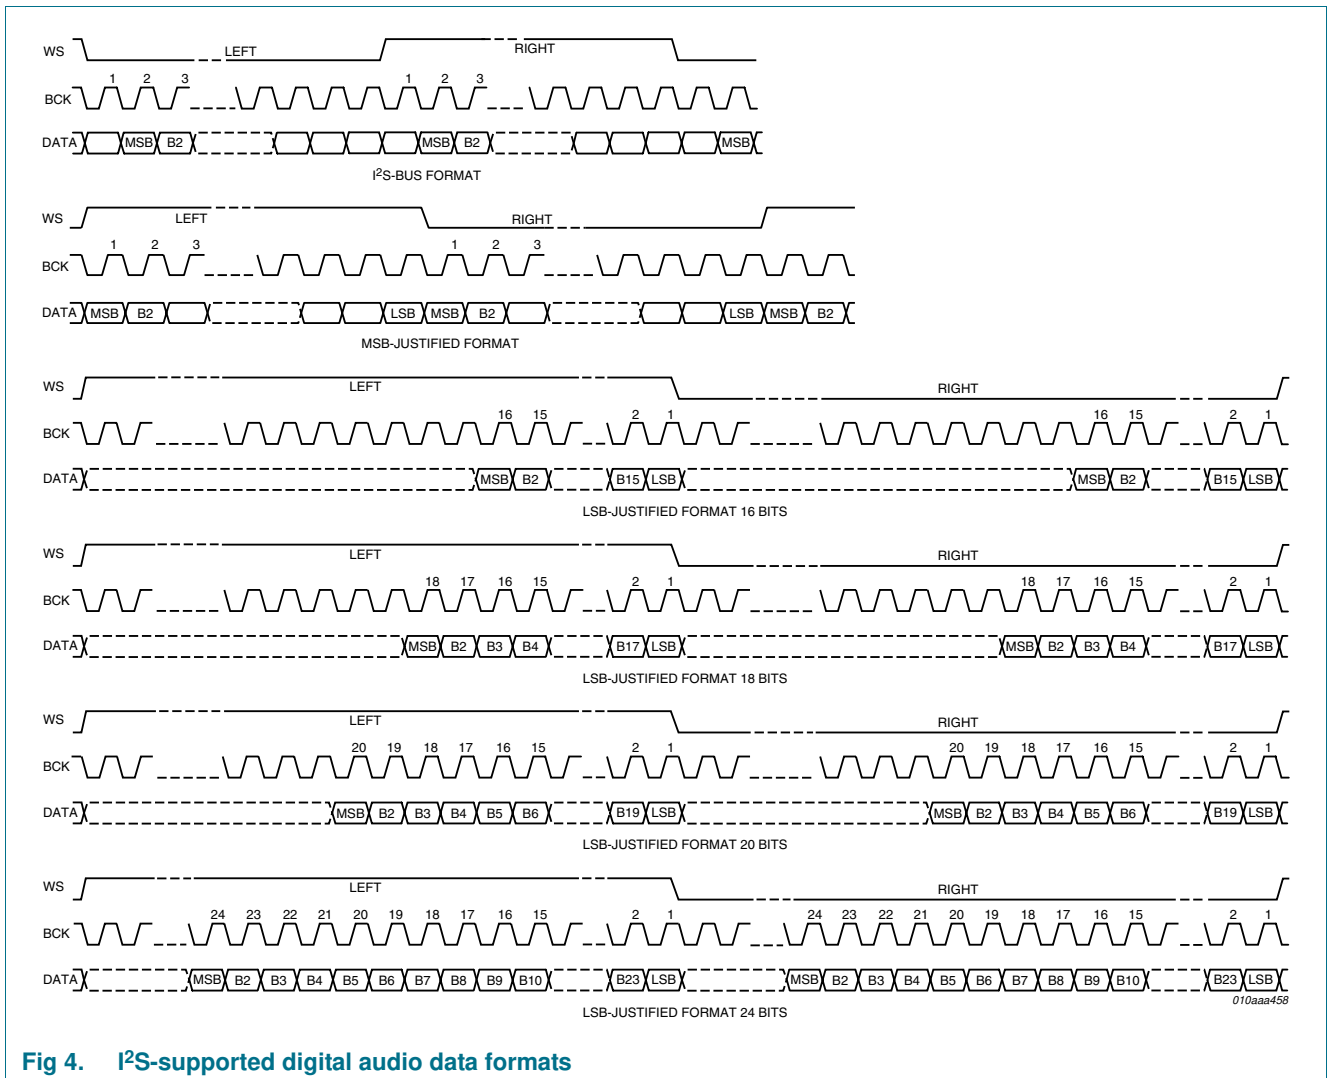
WS LEFT RIGHT
BCK 1 2 3 1 2 3
DATA MSB B2 MSB B2 MSB
I$^2$S-BUS FORMAT

WS LEFT RIGHT
BCK 1 2 3 1 2 3
DATA MSB B2 LSB MSB B2 LSB MSB B2
MSB-JUSTIFIED FORMAT

WS LEFT RIGHT
BCK 16 15 2 1 16 15 2 1
DATA MSB B2 B15 LSB MSB B2 B15 LSB
LSB-JUSTIFIED FORMAT 16 BITS

WS LEFT RIGHT
BCK 18 17 16 15 2 1 18 17 16 15 2 1
DATA MSB B2 B3 B4 B17 LSB MSB B2 B3 B4 B17 LSB
LSB-JUSTIFIED FORMAT 18 BITS

WS LEFT RIGHT
BCK 20 19 18 17 16 15 2 1 20 19 18 17 16 15 2 1
DATA MSB B2 B3 B4 B5 B6 B19 LSB MSB B2 B3 B4 B5 B6 B19 LSB
LSB-JUSTIFIED FORMAT 20 BITS

WS LEFT RIGHT
BCK 24 23 22 21 20 19 18 17 16 15 2 1 24 23 22 21 20 19 18 17 16 15 2 1
DATA MSB B2 B3 B4 B5 B6 B7 B8 B9 B10 B23 LSB MSB B2 B3 B4 B5 B6 B7 B8 B9 B10 B23 LSB
010aaa458
LSB-JUSTIFIED FORMAT 24 BITS

Fig 4. I$^2$S-supported digital audio data formats